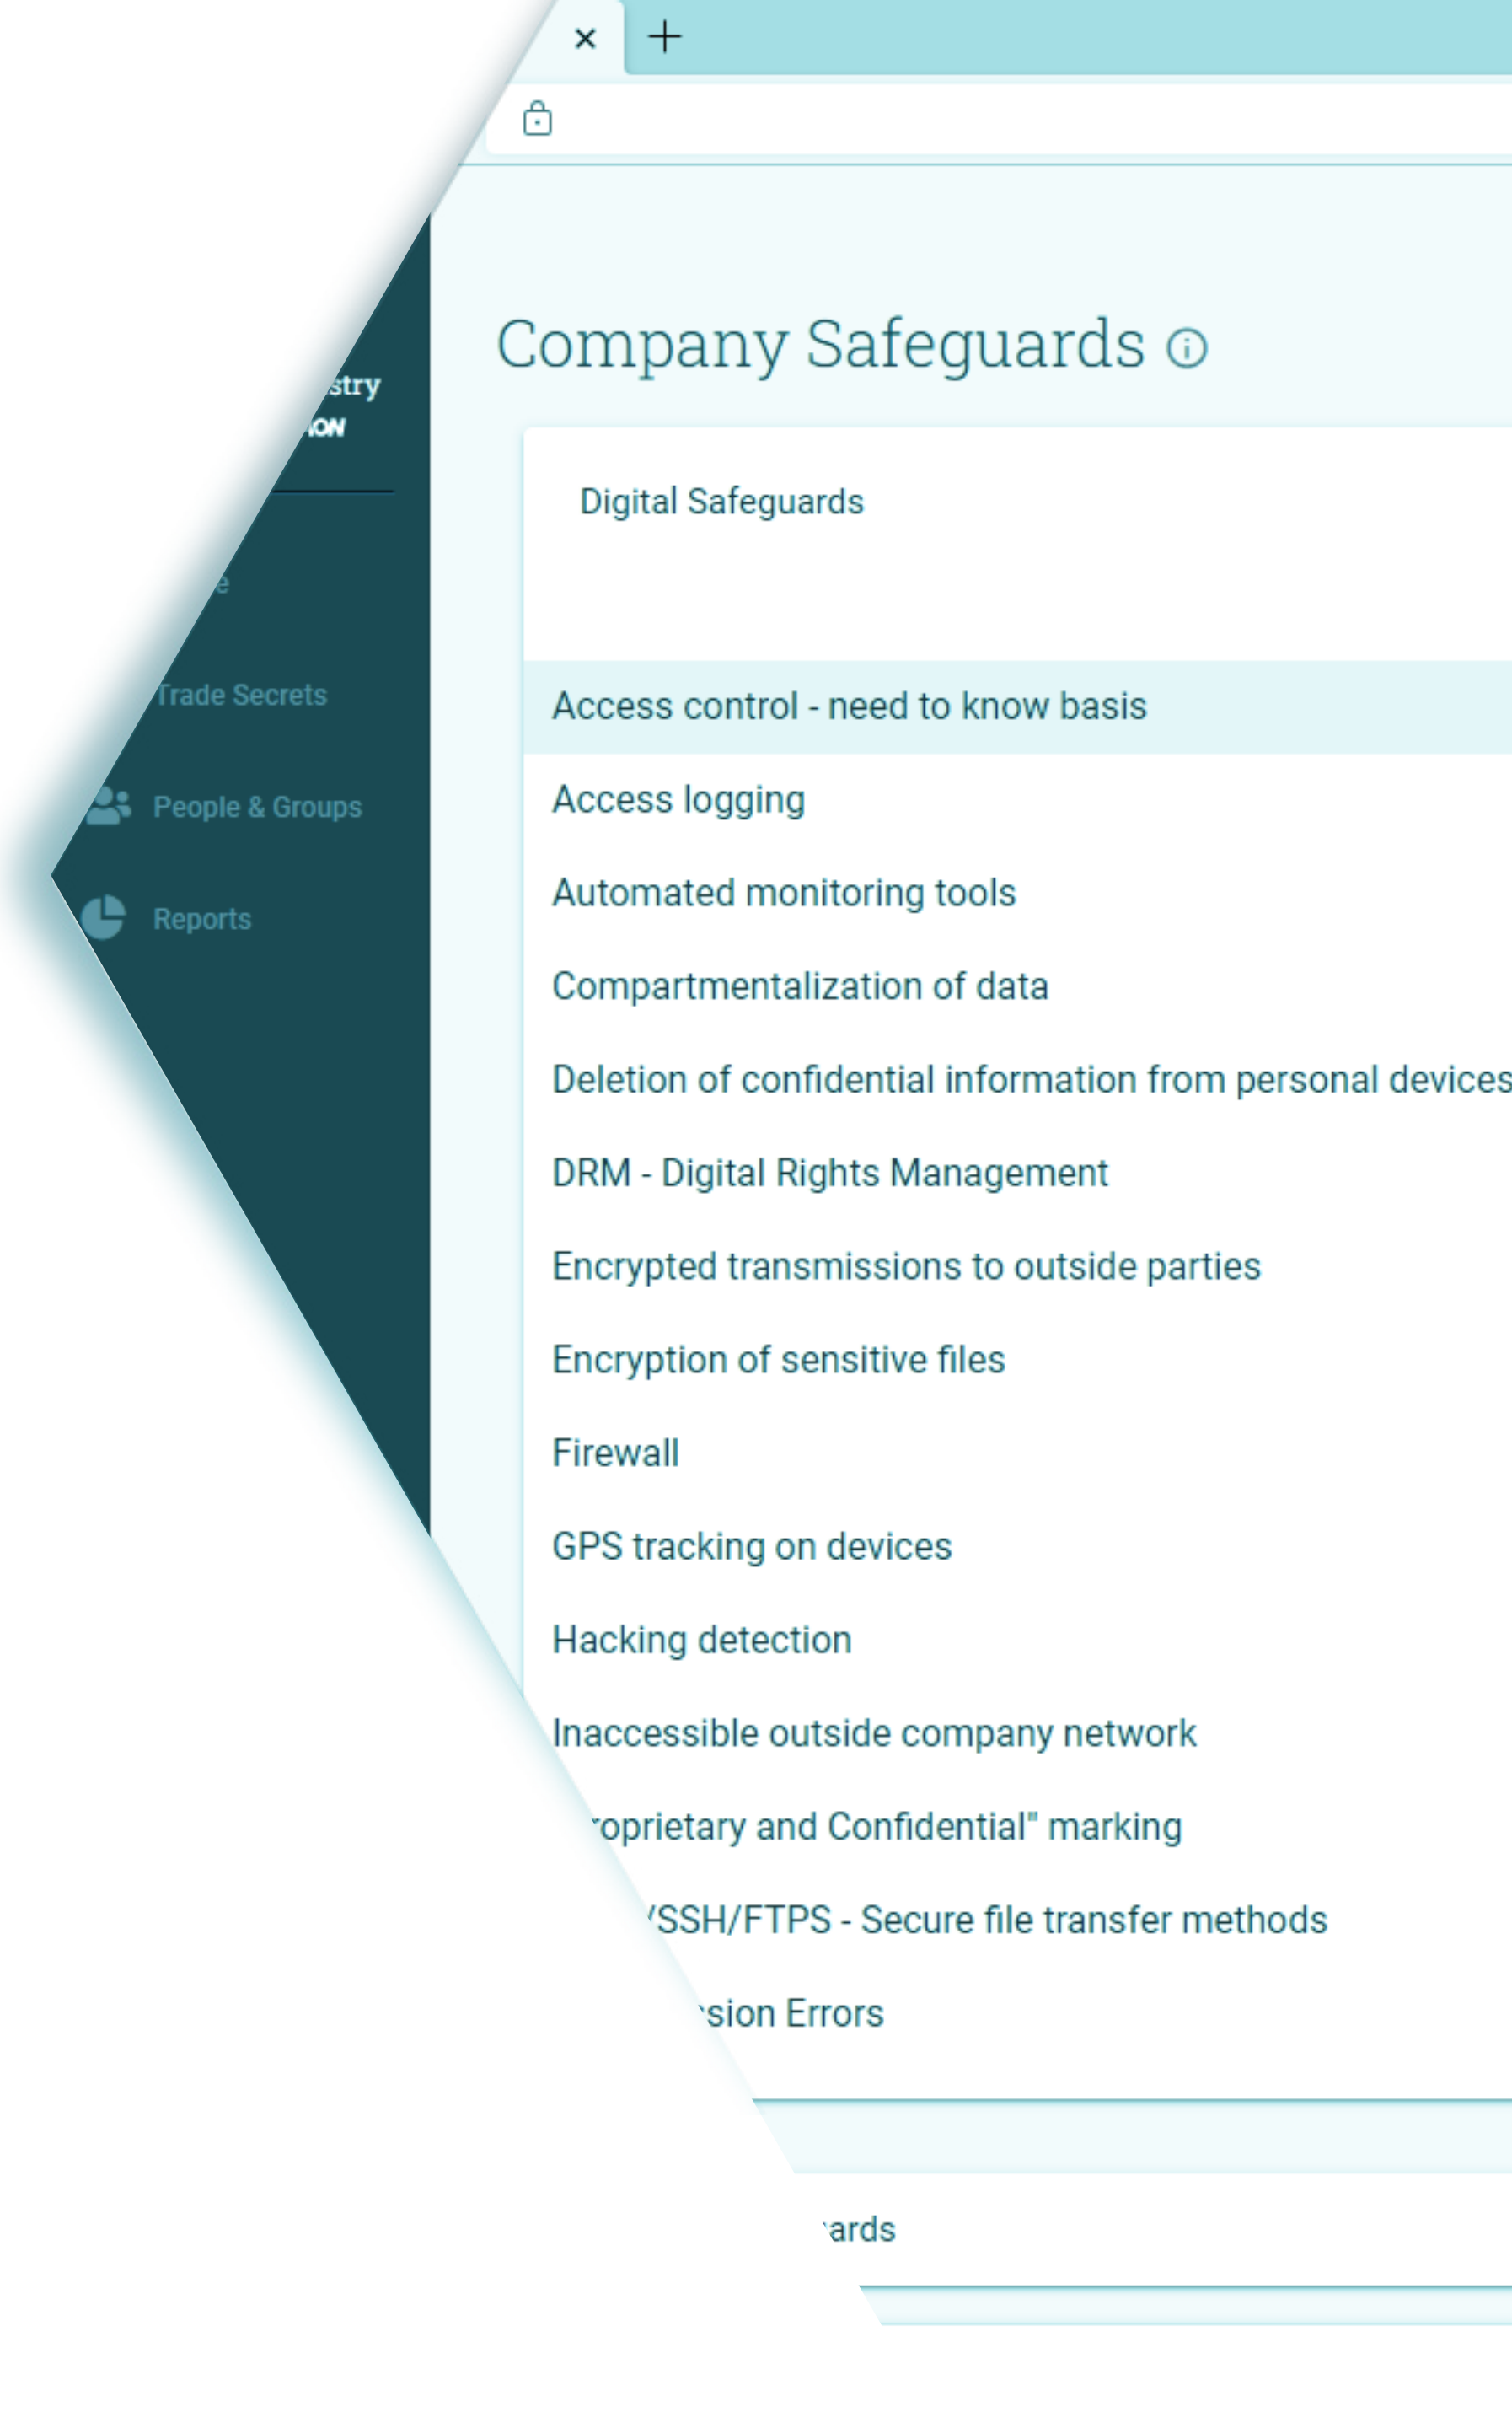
×

+

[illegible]stry
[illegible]ON

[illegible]e

Trade Secrets

People & Groups

Reports

Company Safeguards

Digital Safeguards

Access control - need to know basis

Access logging

Automated monitoring tools

Compartmentalization of data

Deletion of confidential information from personal devices

DRM - Digital Rights Management

Encrypted transmissions to outside parties

Encryption of sensitive files

Firewall

GPS tracking on devices

Hacking detection

Inaccessible outside company network

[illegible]roprietary and Confidential" marking

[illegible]/SSH/FTPS - Secure file transfer methods

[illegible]sion Errors

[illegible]ards